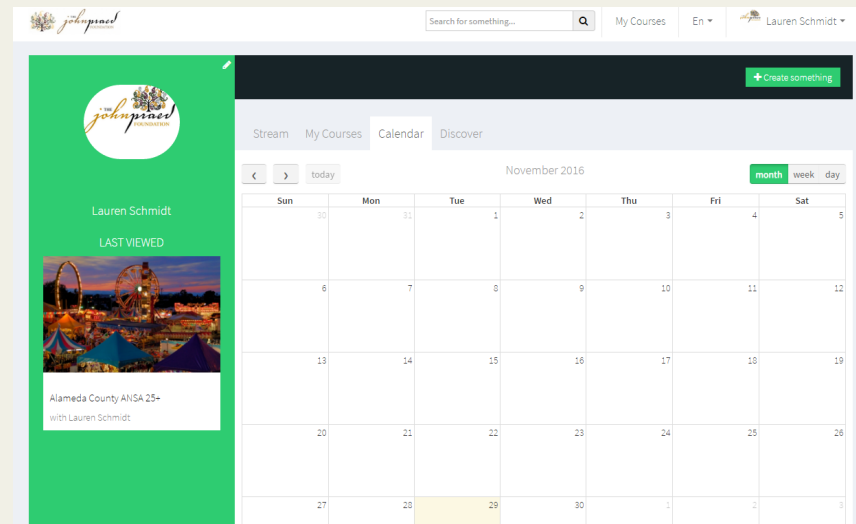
john praed FOUNDATION

Search for something...

My Courses

En

Lauren Schmidt

THE john praed FOUNDATION

Lauren Schmidt

LAST VIEWED

Alameda County ANSA 25+

with Lauren Schmidt

Create something

Stream

My Courses

Calendar

Discover

‹ › today

November 2016

month week day

| Sun | Mon | Tue | Wed | Thu | Fri | Sat |
|---|---|---|---|---|---|---|
| 30 | 31 | 1 | 2 | 3 | 4 | 5 |
| 6 | 7 | 8 | 9 | 10 | 11 | 12 |
| 13 | 14 | 15 | 16 | 17 | 18 | 19 |
| 20 | 21 | 22 | 23 | 24 | 25 | 26 |
| 27 | 28 | 29 | 30 | 1 | 2 | 3 |